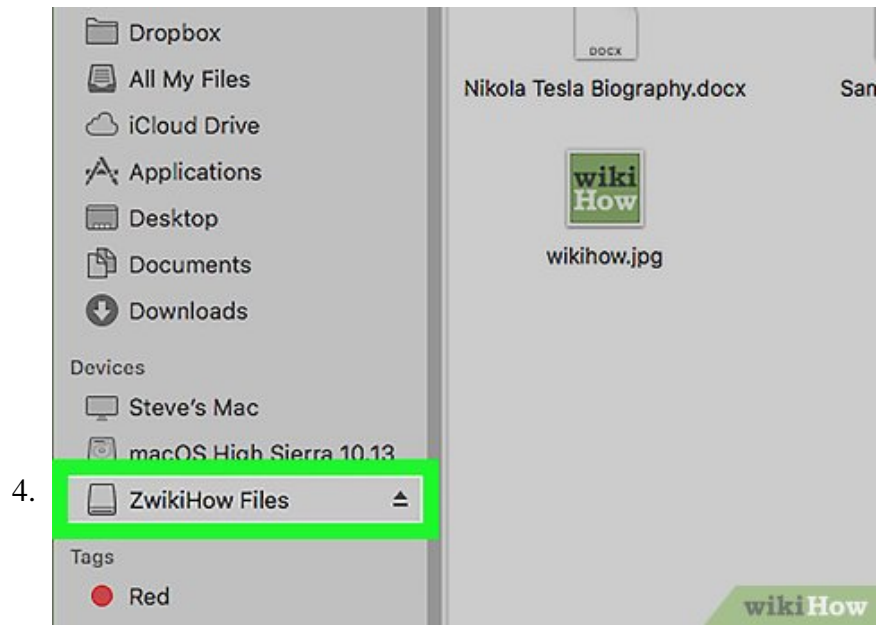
Dropbox
All My Files
iCloud Drive
Applications
Desktop
Documents
Downloads
Devices
Steve's Mac
macOS High Sierra 10.13
4.
ZwikiHow Files
Tags
Red

DOCX
Nikola Tesla Biography.docx
San
wiki How
wikihow.jpg

wikiHow